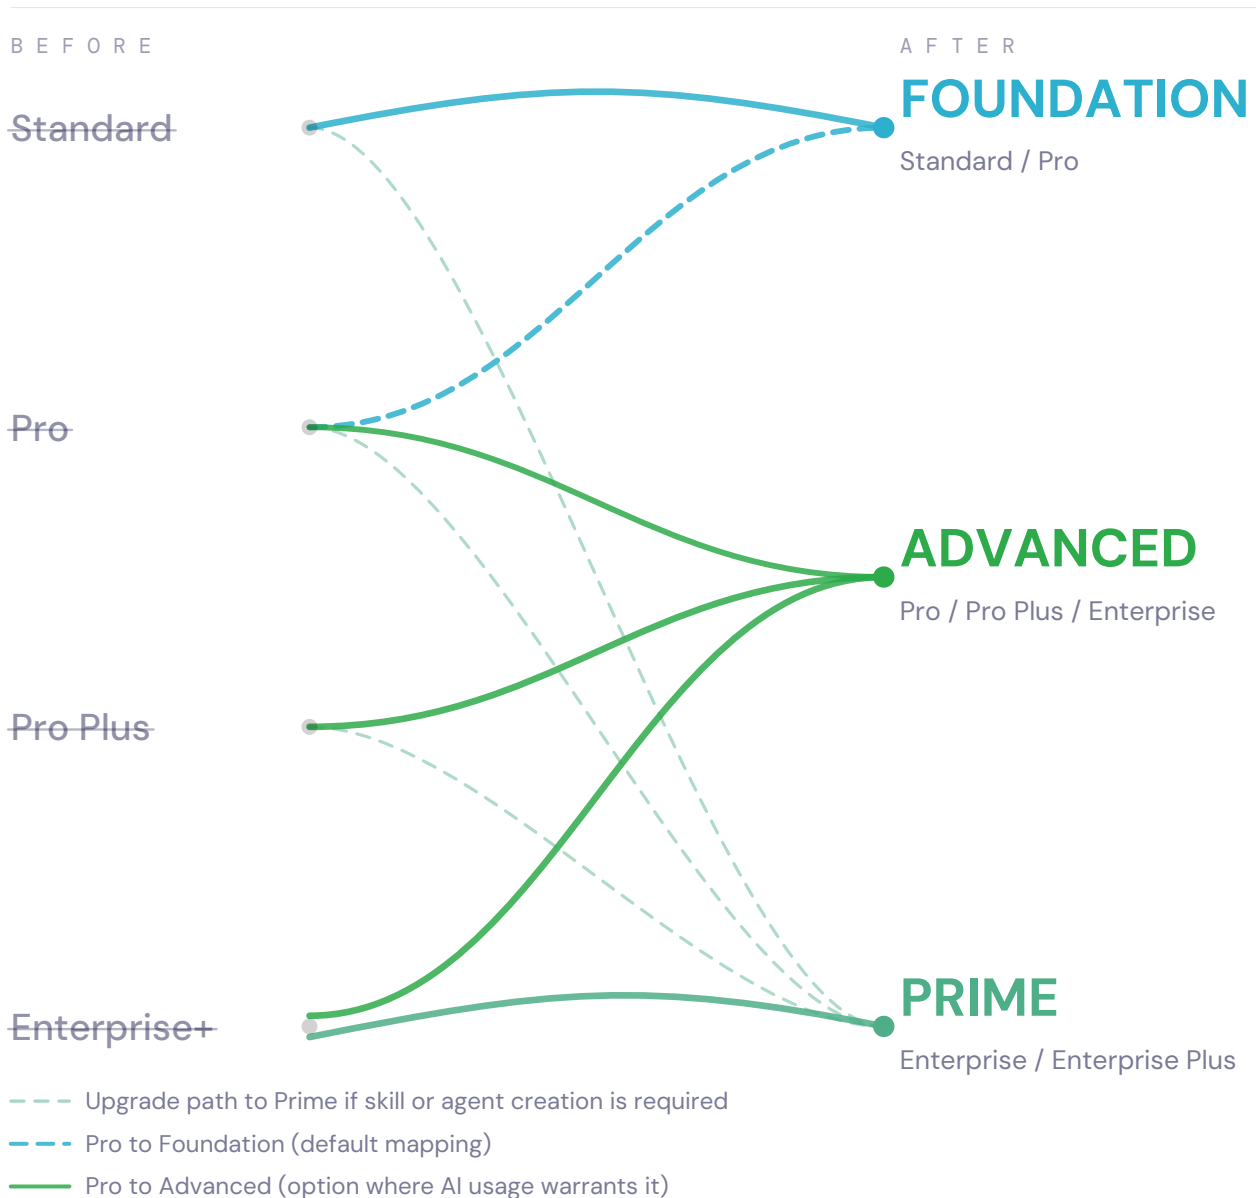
BEFORE

AFTER

Standard

FOUNDATION

Standard / Pro

Pro

ADVANCED

Pro / Pro Plus / Enterprise

Pro Plus

Enterprise+

PRIME

Enterprise / Enterprise Plus

Upgrade path to Prime if skill or agent creation is required

Pro to Foundation (default mapping)

Pro to Advanced (option where AI usage warrants it)